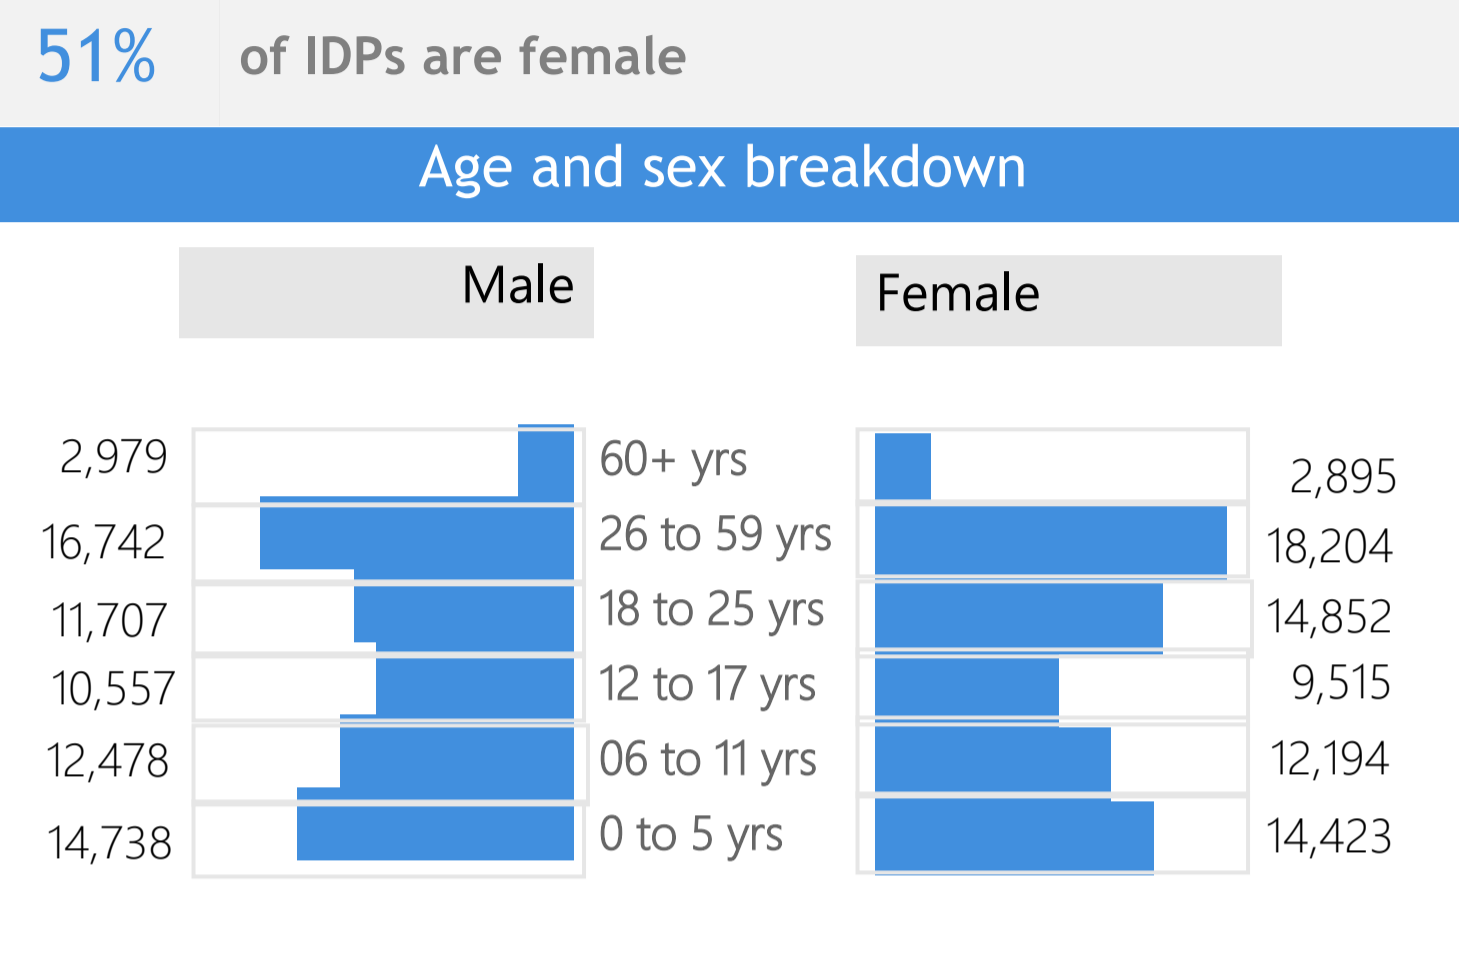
51% of IDPs are female

Age and sex breakdown

Male

Female

2,979
16,742
11,707
10,557
12,478
14,738

60+ yrs
26 to 59 yrs
18 to 25 yrs
12 to 17 yrs
06 to 11 yrs
0 to 5 yrs

2,895
18,204
14,852
9,515
12,194
14,423